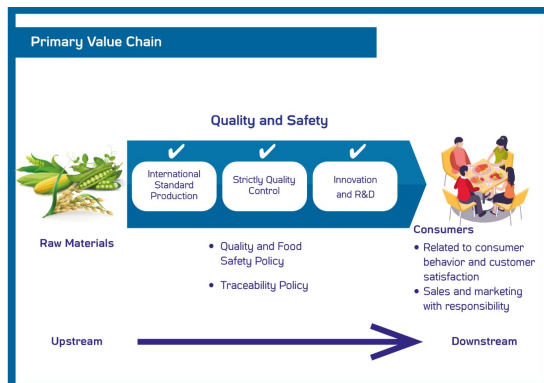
Primary Value Chain

Quality and Safety

International Standard Production

Strictly Quality Control

Innovation and R&D

Raw Materials

• Quality and Food Safety Policy

• Traceability Policy

Consumers

• Related to consumer behavior and customer satisfaction

• Sales and marketing with responsibility

Upstream

Downstream